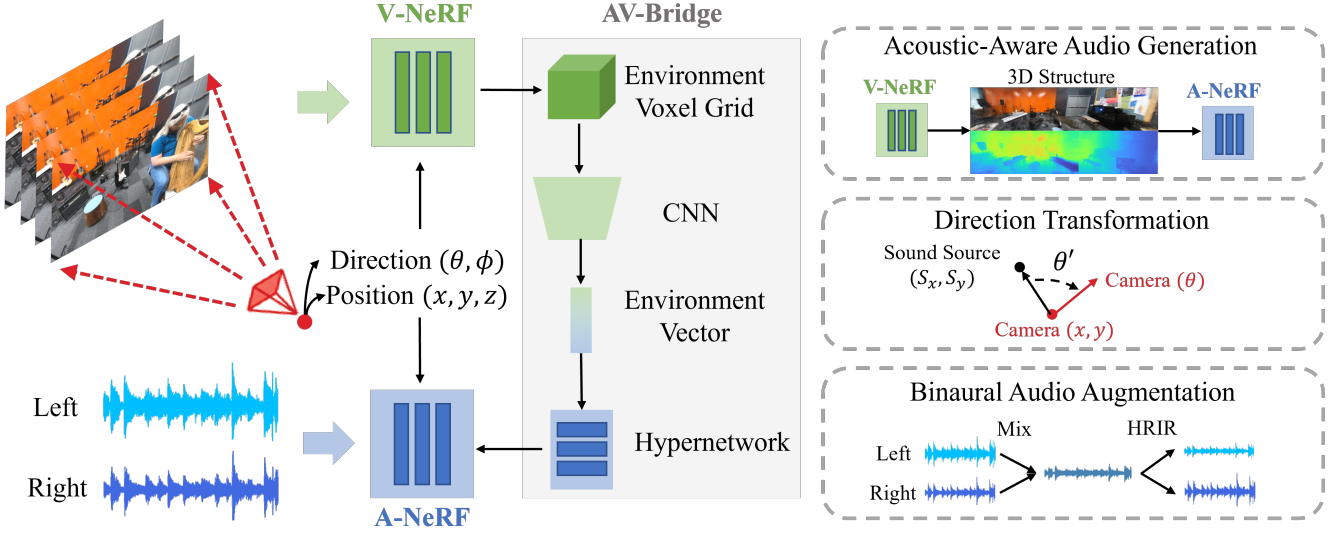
V-NeRF

AV-Bridge

Environment Voxel Grid

CNN

Environment Vector

Hypernetwork

Direction $(\theta, \phi)$
Position $(x, y, z)$

Left

Right

A-NeRF

Acoustic-Aware Audio Generation

V-NeRF

3D Structure

A-NeRF

Direction Transformation

Sound Source $(S_x, S_y)$

$\theta'$

Camera $(\theta)$

Camera $(x, y)$

Binaural Audio Augmentation

Mix

HRIR

Left

Right